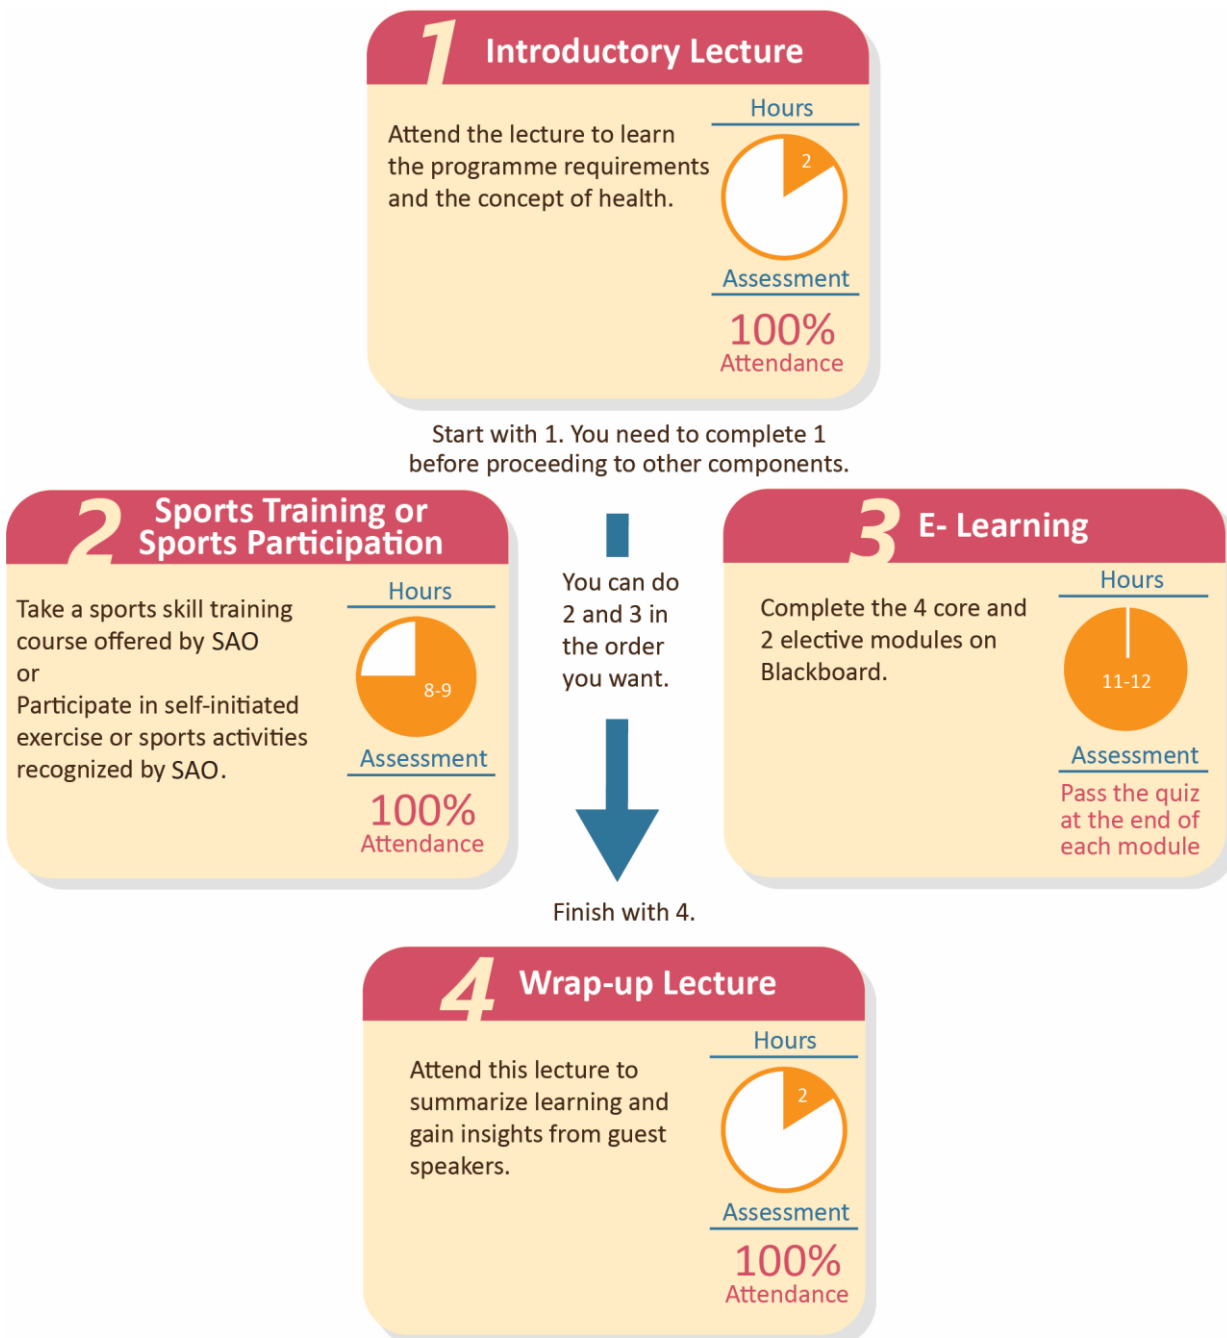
1 Introductory Lecture

Attend the lecture to learn the programme requirements and the concept of health.

Hours

2

Assessment

100%
Attendance

Start with 1. You need to complete 1 before proceeding to other components.

2 Sports Training or Sports Participation

Take a sports skill training course offered by SAO
or
Participate in self-initiated exercise or sports activities recognized by SAO.

Hours

8-9

Assessment

100%
Attendance

You can do 2 and 3 in the order you want.

3 E- Learning

Complete the 4 core and 2 elective modules on Blackboard.

Hours

11-12

Assessment

Pass the quiz at the end of each module

Finish with 4.

4 Wrap-up Lecture

Attend this lecture to summarize learning and gain insights from guest speakers.

Hours

2

Assessment

100%
Attendance